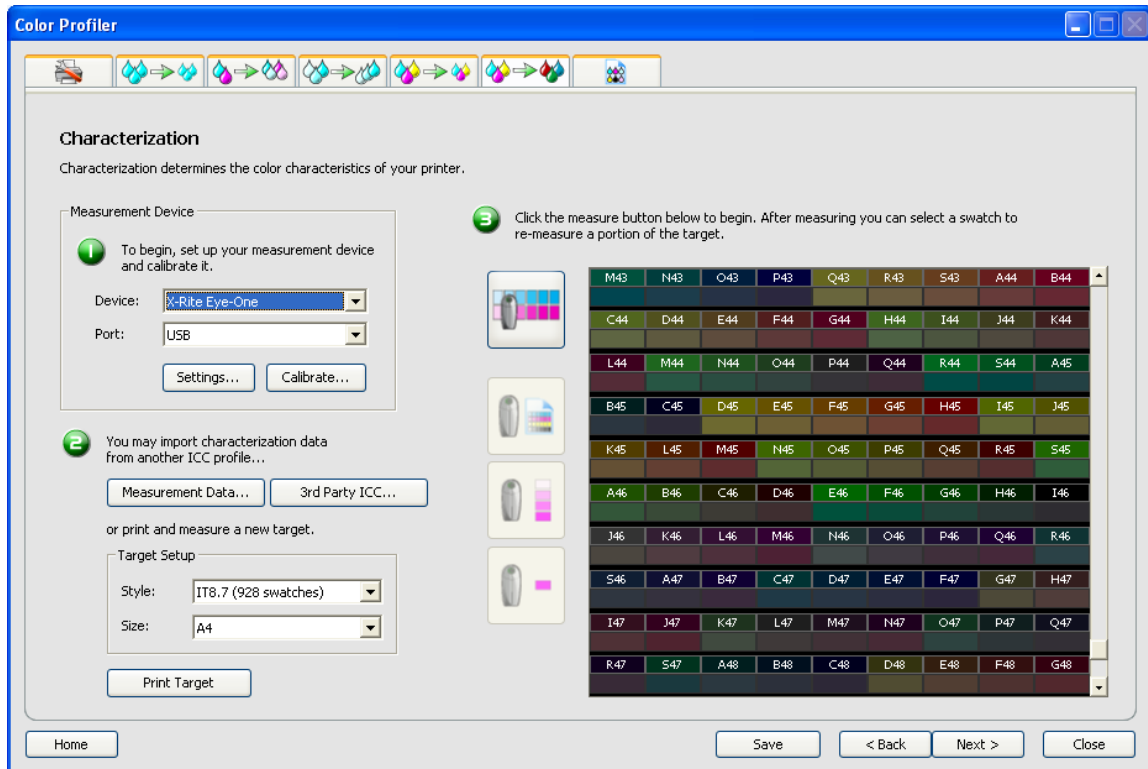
Color Profiler

Characterization

Characterization determines the color characteristics of your printer.

Measurement Device

1 To begin, set up your measurement device and calibrate it.

Device: X-Rite Eye-One

Port: USB

Settings... Calibrate...

2 You may import characterization data from another ICC profile...

Measurement Data... 3rd Party ICC...

or print and measure a new target.

Target Setup

Style: IT8.7 (928 swatches)

Size: A4

Print Target

3 Click the measure button below to begin. After measuring you can select a swatch to re-measure a portion of the target.

| M43 | N43 | O43 | P43 | Q43 | R43 | S43 | A44 | B44 |
|---|---|---|---|---|---|---|---|---|
| C44 | D44 | E44 | F44 | G44 | H44 | I44 | J44 | K44 |
| L44 | M44 | N44 | O44 | P44 | Q44 | R44 | S44 | A45 |
| B45 | C45 | D45 | E45 | F45 | G45 | H45 | I45 | J45 |
| K45 | L45 | M45 | N45 | O45 | P45 | Q45 | R45 | S45 |
| A46 | B46 | C46 | D46 | E46 | F46 | G46 | H46 | I46 |
| J46 | K46 | L46 | M46 | N46 | O46 | P46 | Q46 | R46 |
| S46 | A47 | B47 | C47 | D47 | E47 | F47 | G47 | H47 |
| I47 | J47 | K47 | L47 | M47 | N47 | O47 | P47 | Q47 |
| R47 | S47 | A48 | B48 | C48 | D48 | E48 | F48 | G48 |

Home Save < Back Next > Close